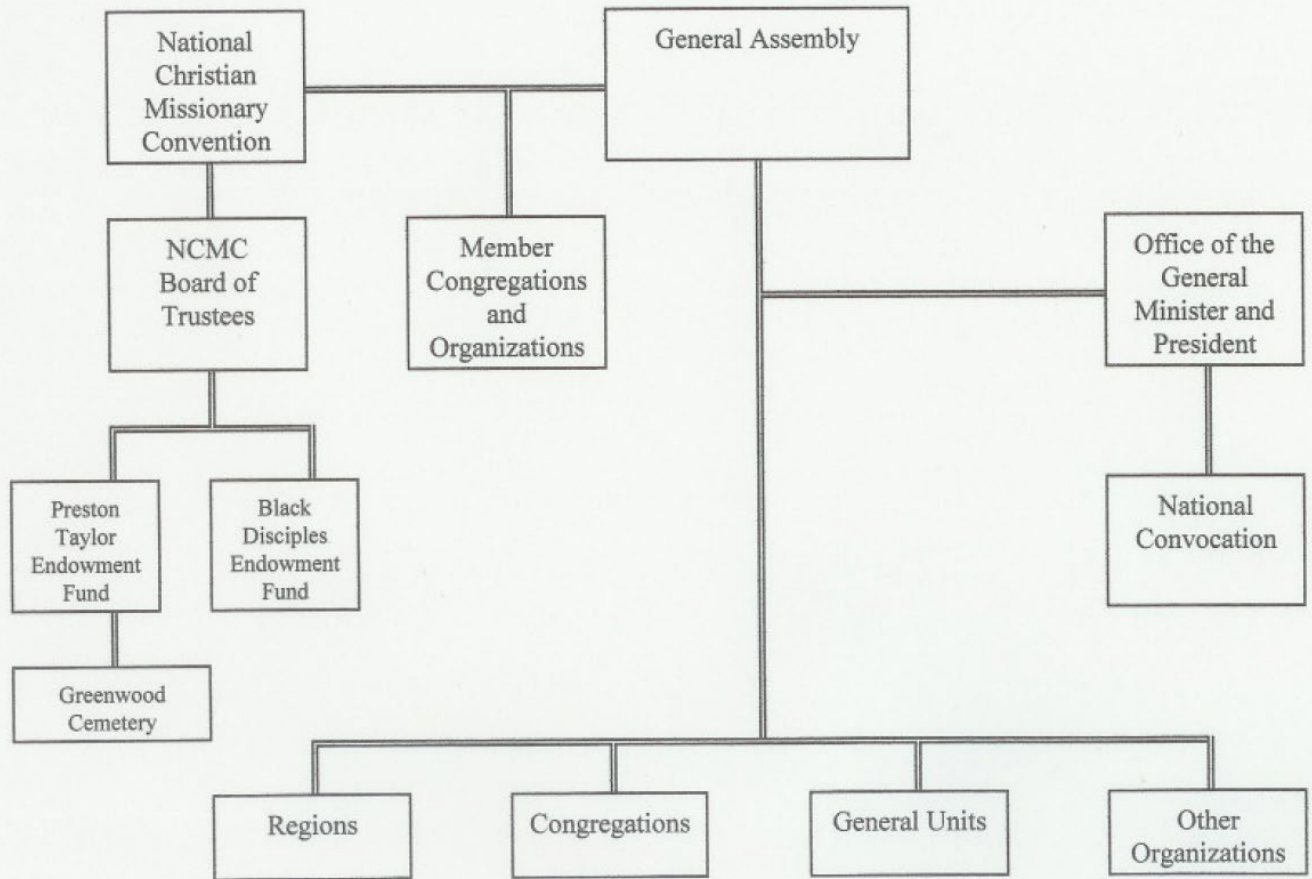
National Christian Missionary Convention

General Assembly

NCMC Board of Trustees

Member Congregations and Organizations

Office of the General Minister and President

Preston Taylor Endowment Fund

Black Disciples Endowment Fund

National Convocation

Greenwood Cemetery

Regions

Congregations

General Units

Other Organizations